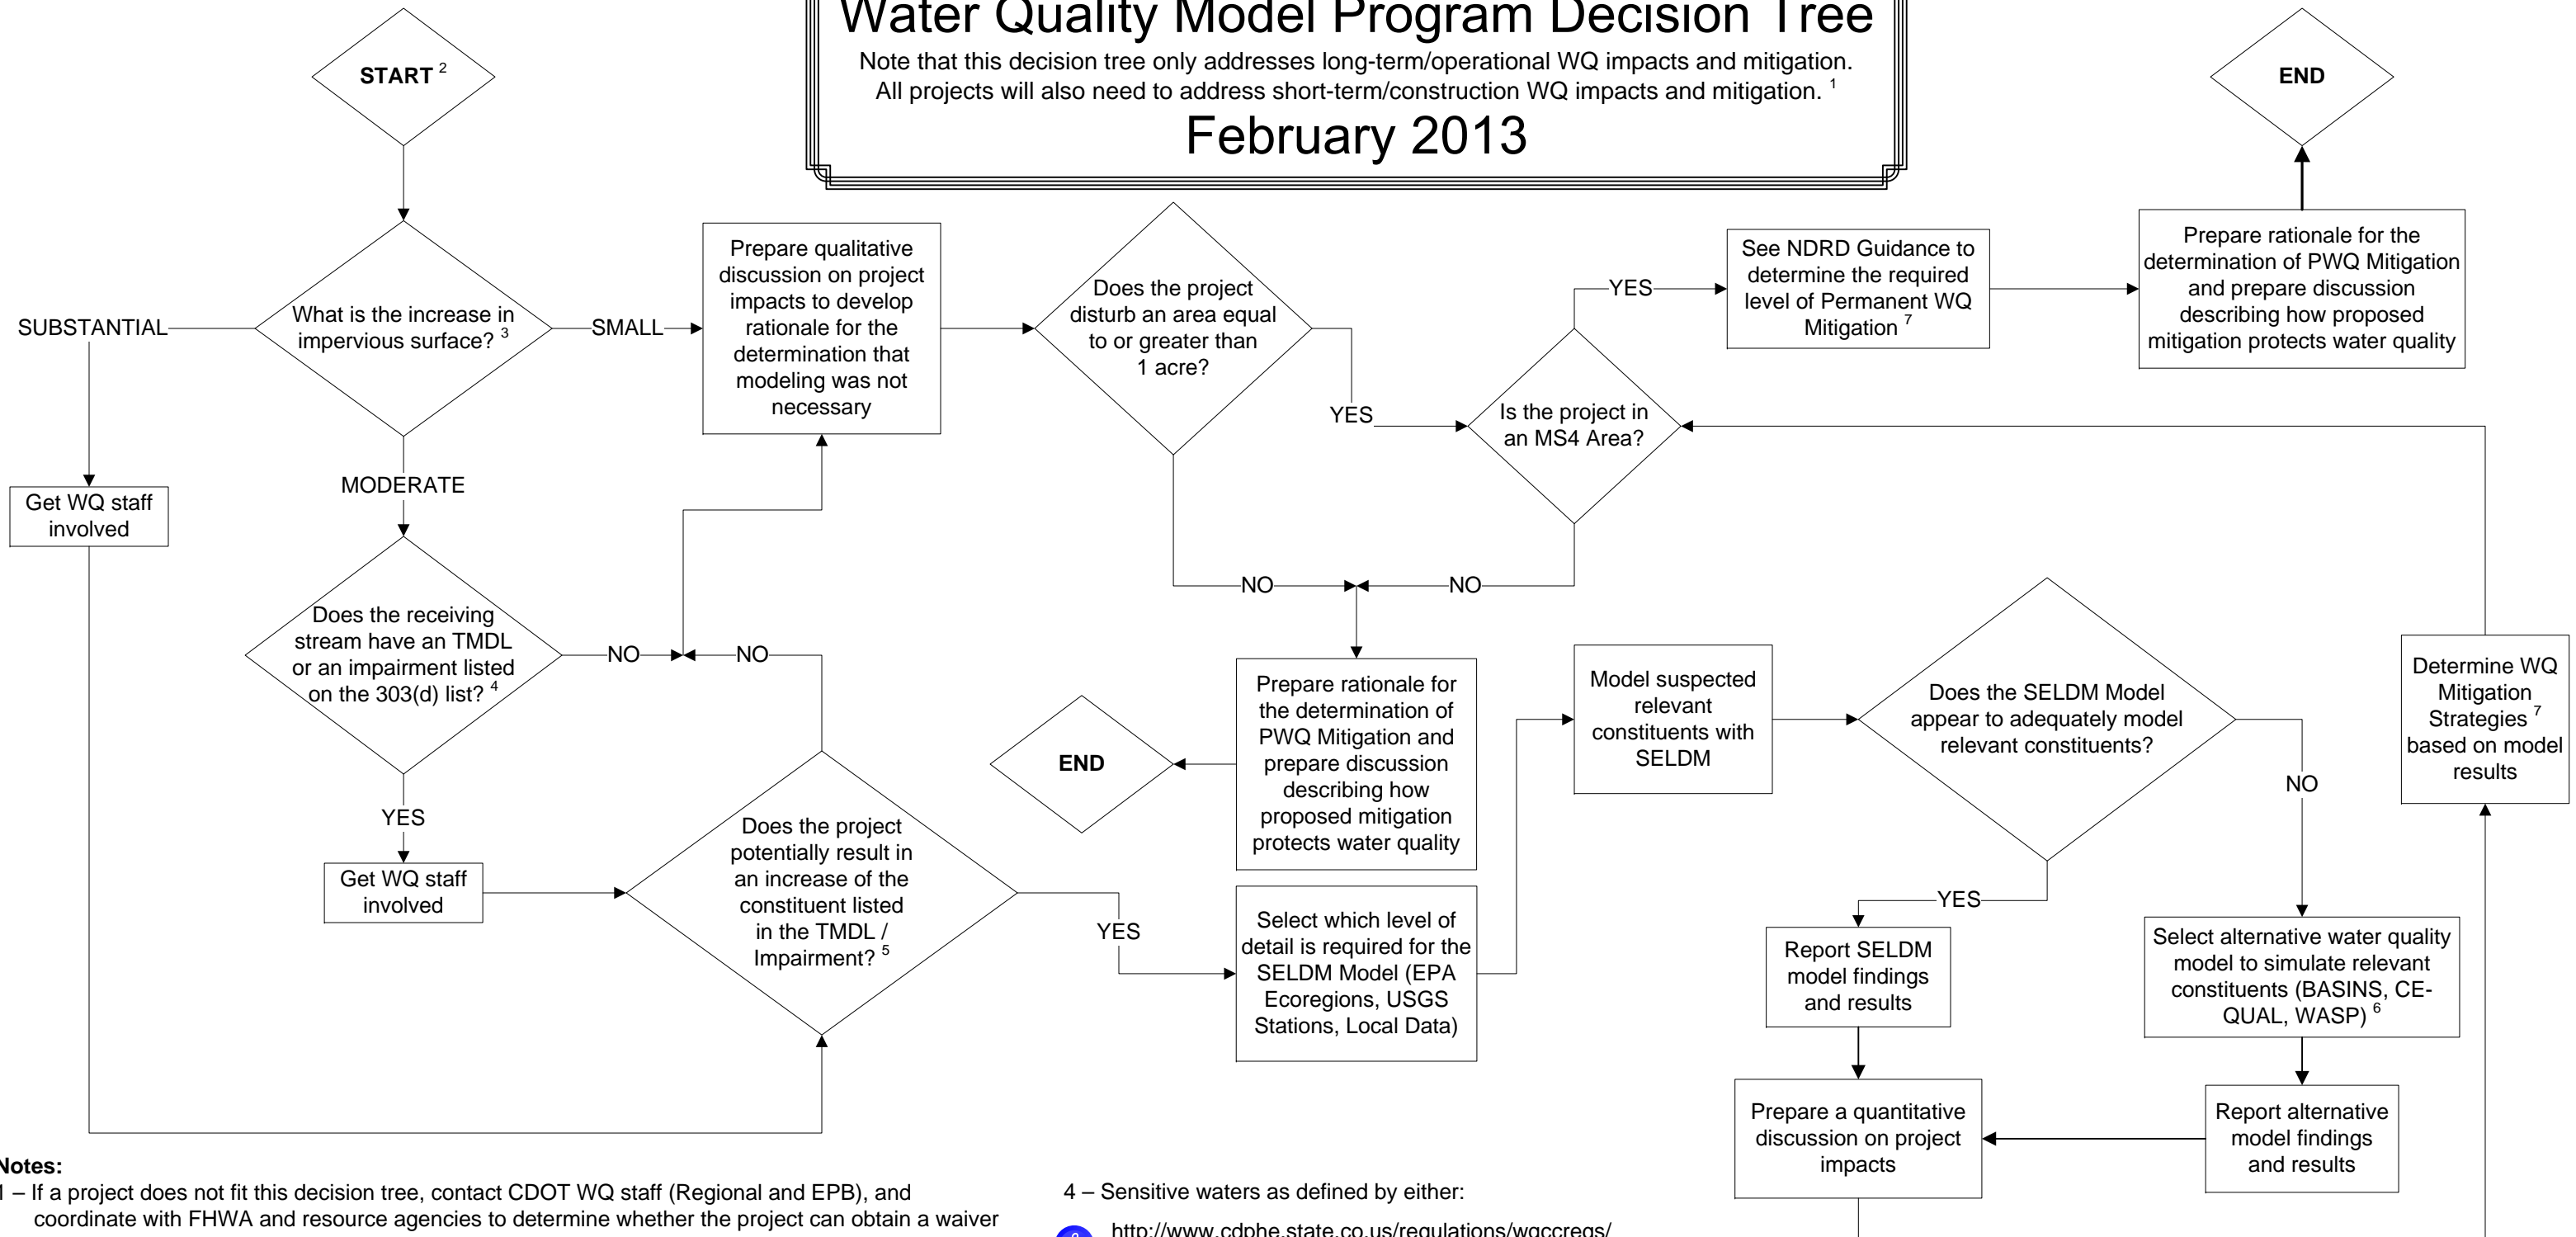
Water Quality Model Program Decision Tree

Note that this decision tree only addresses long-term/operational WQ impacts and mitigation. All projects will also need to address short-term/construction WQ impacts and mitigation. $^1$

February 2013

START $^2$

END

What is the increase in impervious surface? $^3$

SUBSTANTIAL

SMALL

MODERATE

Get WQ staff involved

Prepare qualitative discussion on project impacts to develop rationale for the determination that modeling was not necessary

Does the project disturb an area equal to or greater than 1 acre?

YES

Is the project in an MS4 Area?

YES

See NDRD Guidance to determine the required level of Permanent WQ Mitigation $^7$

Prepare rationale for the determination of PWQ Mitigation and prepare discussion describing how proposed mitigation protects water quality

NO

NO

Does the receiving stream have an TMDL or an impairment listed on the 303(d) list? $^4$

NO

NO

YES

Get WQ staff involved

Does the project potentially result in an increase of the constituent listed in the TMDL / Impairment? $^5$

YES

END

Prepare rationale for the determination of PWQ Mitigation and prepare discussion describing how proposed mitigation protects water quality

Select which level of detail is required for the SELDM Model (EPA Ecoregions, USGS Stations, Local Data)

Model suspected relevant constituents with SELDM

Does the SELDM Model appear to adequately model relevant constituents?

NO

YES

Report SELDM model findings and results

Select alternative water quality model to simulate relevant constituents (BASINS, CE-QUAL, WASP) $^6$

Determine WQ Mitigation Strategies $^7$ based on model results

Prepare a quantitative discussion on project impacts

Report alternative model findings and results

Notes:
1 – If a project does not fit this decision tree, contact CDOT WQ staff (Regional and EPB), and coordinate with FHWA and resource agencies to determine whether the project can obtain a waiver

4 – Sensitive waters as defined by either:

http://www.cdphe.state.co.us/regulations/wqccregs/